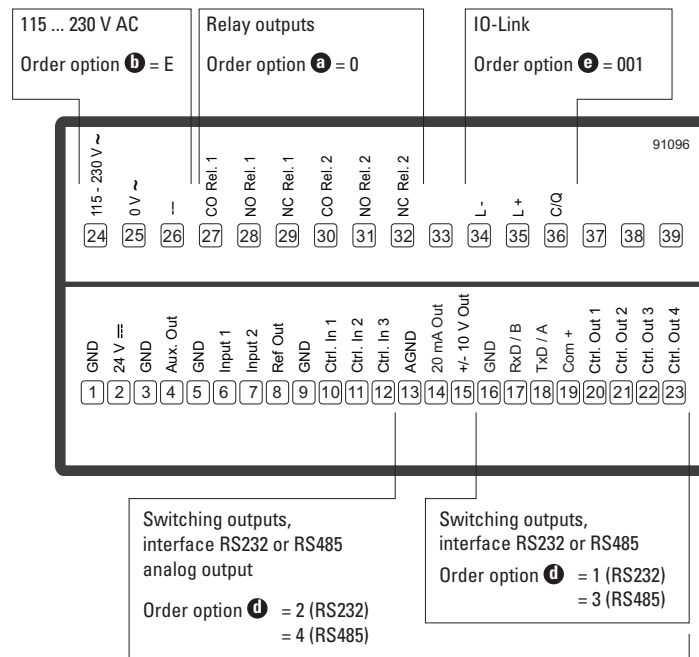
115 ... 230 V AC

Order option **b** = E

Relay outputs

Order option **a** = 0

IO-Link

Order option **e** = 001

91096

115 - 230 V ~
0 V ~
⏚
CO Rel. 1
NO Rel. 1
NC Rel. 1
CO Rel. 2
NO Rel. 2
NC Rel. 2
L -
L +
C/Q

24 25 26 27 28 29 30 31 32 33 34 35 36 37 38 39

GND
24 V ⎓
GND
Aux. Out
GND
Input 1
Input 2
Ref Out
GND
Ctrl. In 1
Ctrl. In 2
Ctrl. In 3
AGND
20 mA Out
+/- 10 V Out
GND
RxD / B
TxD / A
Com +
Ctrl. Out 1
Ctrl. Out 2
Ctrl. Out 3
Ctrl. Out 4

1 2 3 4 5 6 7 8 9 10 11 12 13 14 15 16 17 18 19 20 21 22 23

Switching outputs, interface RS232 or RS485 analog output

Order option **d** = 2 (RS232)
= 4 (RS485)

Switching outputs, interface RS232 or RS485

Order option **d** = 1 (RS232)
= 3 (RS485)